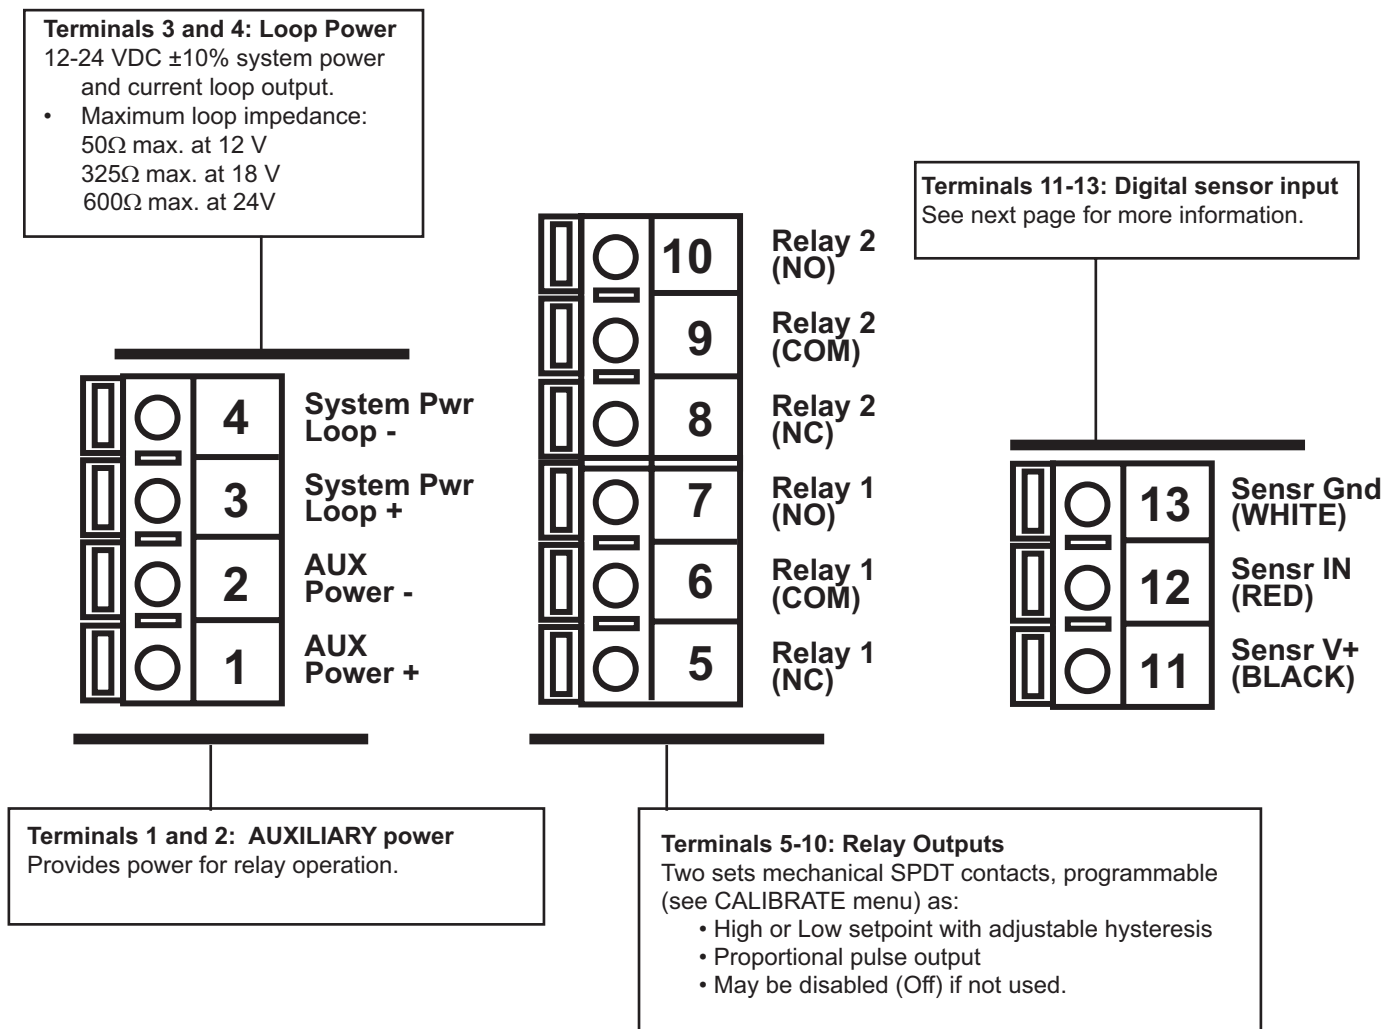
**Terminals 3 and 4: Loop Power**
12-24 VDC ±10% system power and current loop output.
• Maximum loop impedance:
50Ω max. at 12 V
325Ω max. at 18 V
600Ω max. at 24V

**Terminals 11-13: Digital sensor input**
See next page for more information.

4 System Pwr Loop -
3 System Pwr Loop +
2 AUX Power -
1 AUX Power +

10 Relay 2 (NO)
9 Relay 2 (COM)
8 Relay 2 (NC)
7 Relay 1 (NO)
6 Relay 1 (COM)
5 Relay 1 (NC)

13 Sensr Gnd (WHITE)
12 Sensr IN (RED)
11 Sensr V+ (BLACK)

**Terminals 1 and 2: AUXILIARY power**
Provides power for relay operation.

**Terminals 5-10: Relay Outputs**
Two sets mechanical SPDT contacts, programmable (see CALIBRATE menu) as:
• High or Low setpoint with adjustable hysteresis
• Proportional pulse output
• May be disabled (Off) if not used.